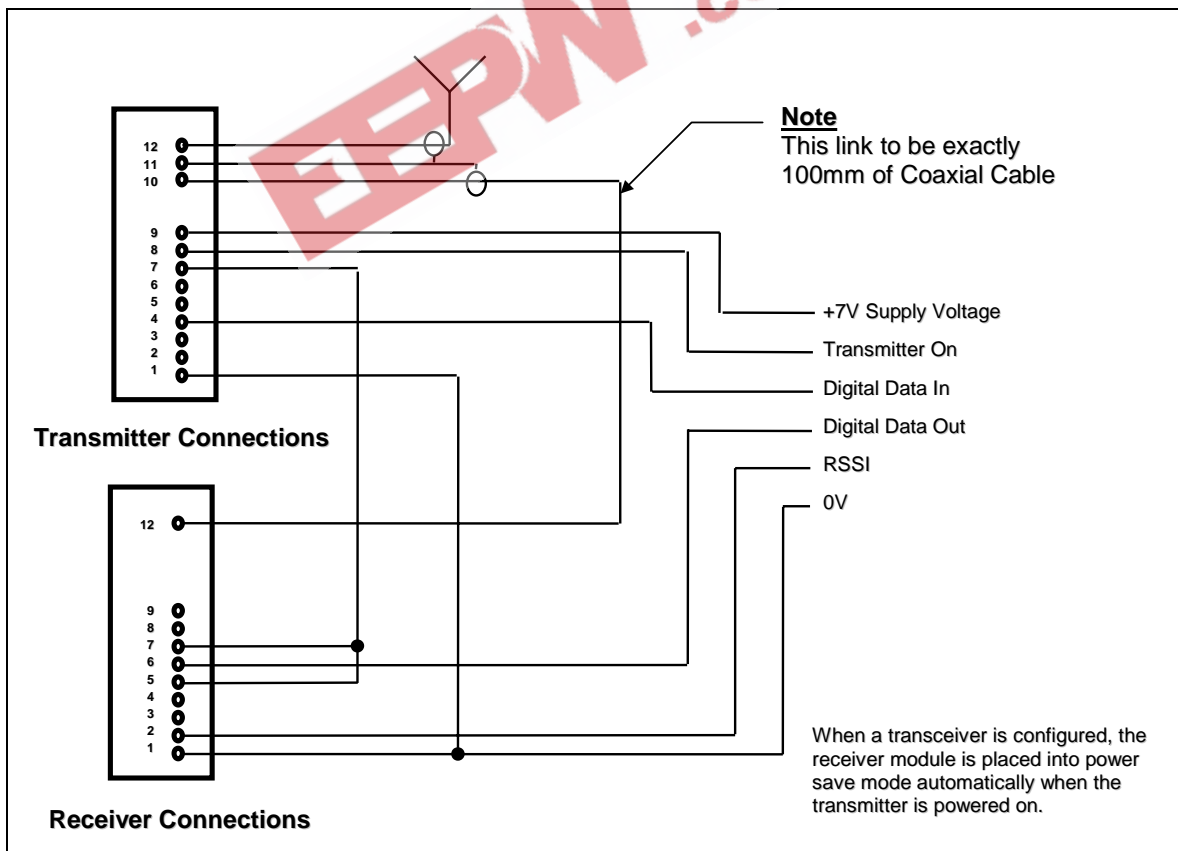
EEPW .com

Note
This link to be exactly 100mm of Coaxial Cable

12
11
10
9
8
7
6
5
4
3
2
1

+7V Supply Voltage
Transmitter On
Digital Data In
Digital Data Out
RSSI
0V

Transmitter Connections

12
9
8
7
6
5
4
3
2
1

Receiver Connections

When a transceiver is configured, the receiver module is placed into power save mode automatically when the transmitter is powered on.